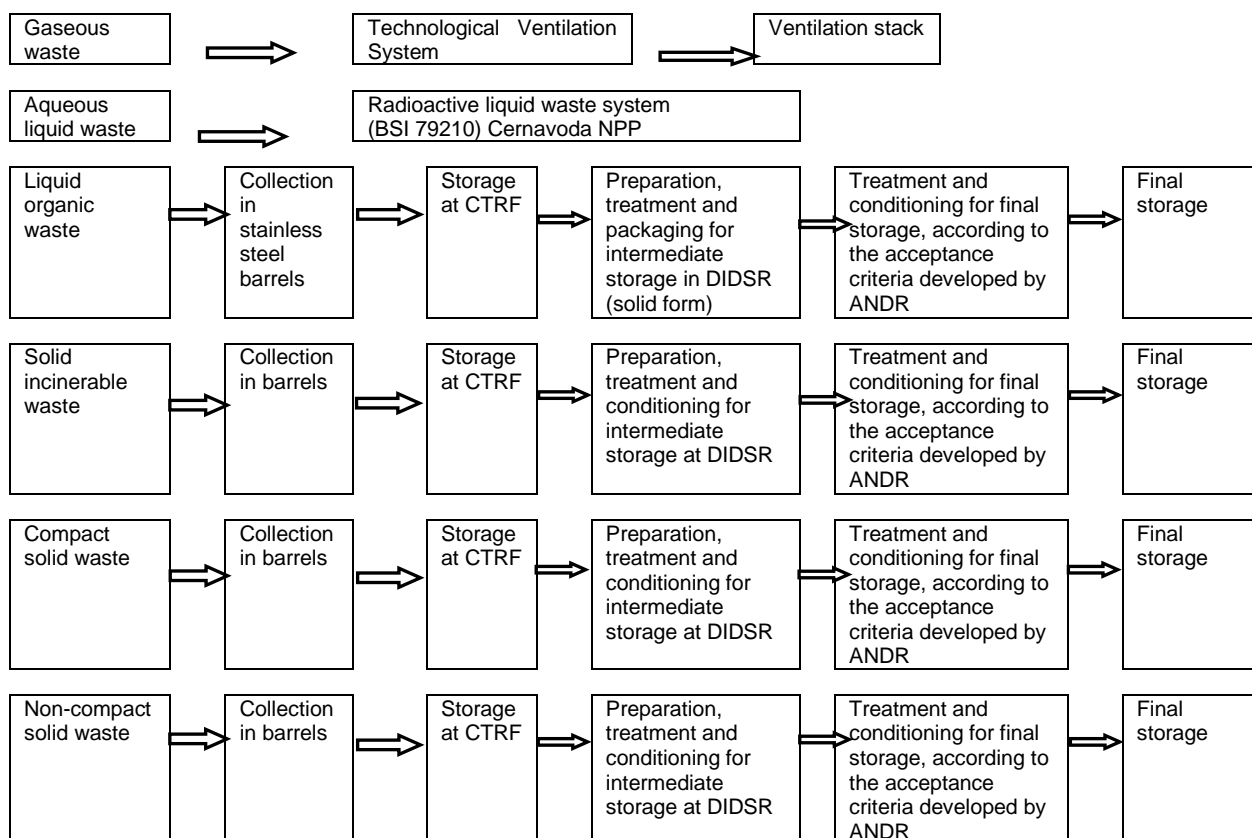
Gaseous waste

Technological Ventilation System

Ventilation stack

Aqueous liquid waste

Radioactive liquid waste system (BSI 79210) Cernavoda NPP

Liquid organic waste

Collection in stainless steel barrels

Storage at CTRF

Preparation, treatment and packaging for intermediate storage in DIDSR (solid form)

Treatment and conditioning for final storage, according to the acceptance criteria developed by ANDR

Final storage

Solid incinerable waste

Collection in barrels

Storage at CTRF

Preparation, treatment and conditioning for intermediate storage at DIDSR

Treatment and conditioning for final storage, according to the acceptance criteria developed by ANDR

Final storage

Compact solid waste

Collection in barrels

Storage at CTRF

Preparation, treatment and conditioning for intermediate storage at DIDSR

Treatment and conditioning for final storage, according to the acceptance criteria developed by ANDR

Final storage

Non-compact solid waste

Collection in barrels

Storage at CTRF

Preparation, treatment and conditioning for intermediate storage at DIDSR

Treatment and conditioning for final storage, according to the acceptance criteria developed by ANDR

Final storage